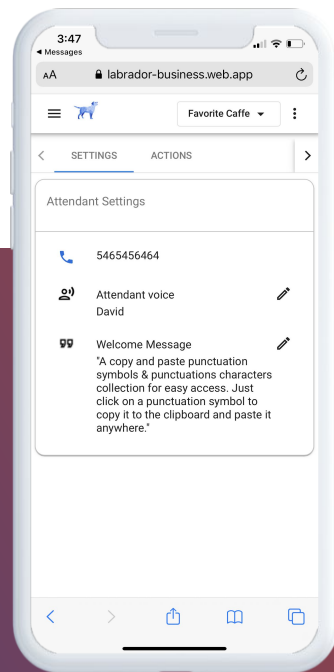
3:47
◂ Messages

AA labrador-business.web.app

Favorite Caffe

SETTINGS ACTIONS

Attendant Settings

5465456464

Attendant voice
David

Welcome Message
"A copy and paste punctuation symbols & punctuations characters collection for easy access. Just click on a punctuation symbol to copy it to the clipboard and paste it anywhere."